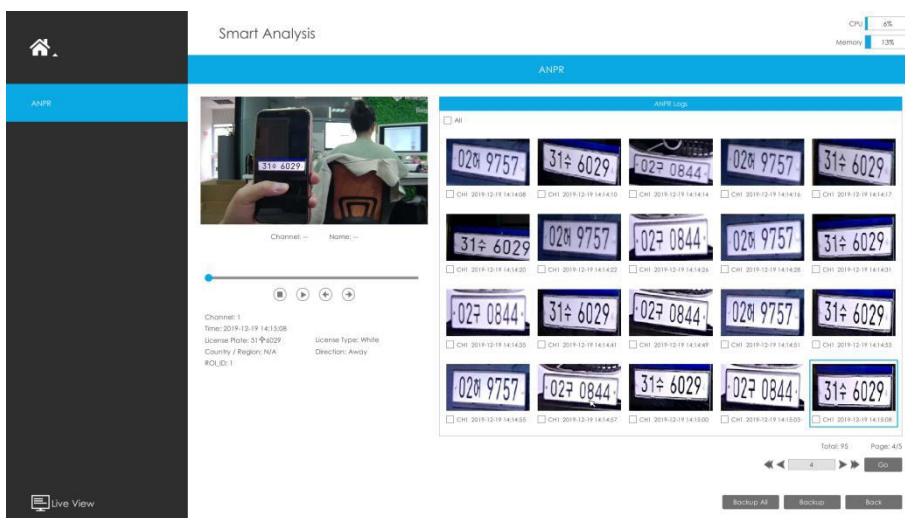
Smart Analysis

CPU 6%
Memory 13%

ANPR

ANPR

31수 6029

Channel: -- Name: --

Channel: 1
Time: 2019-12-19 14:15:08
License Plate: 31수6029
License Type: White
Country / Region: N/A
Direction: Away
ROI_ID: 1

ANPR Logs

All

02허 9757
CH1 2019-12-19 14:14:08

31수 6029
CH1 2019-12-19 14:14:10

027 0844
CH1 2019-12-19 14:14:14

02허 9757
CH1 2019-12-19 14:14:16

31수 6029
CH1 2019-12-19 14:14:17

31수 6029
CH1 2019-12-19 14:14:20

02허 9757
CH1 2019-12-19 14:14:22

027 0844
CH1 2019-12-19 14:14:26

02허 9757
CH1 2019-12-19 14:14:28

31수 6029
CH1 2019-12-19 14:14:31

027 0844
CH1 2019-12-19 14:14:35

31수 6029
CH1 2019-12-19 14:14:41

027 0844
CH1 2019-12-19 14:14:49

02허 9757
CH1 2019-12-19 14:14:51

31수 6029
CH1 2019-12-19 14:14:53

02허 9757
CH1 2019-12-19 14:14:55

027 0844
CH1 2019-12-19 14:14:57

31수 6029
CH1 2019-12-19 14:15:00

027 0844
CH1 2019-12-19 14:15:03

31수 6029
CH1 2019-12-19 14:15:08

Total: 95 Page: 4/5

4

Go

Live View

Backup All Backup Back